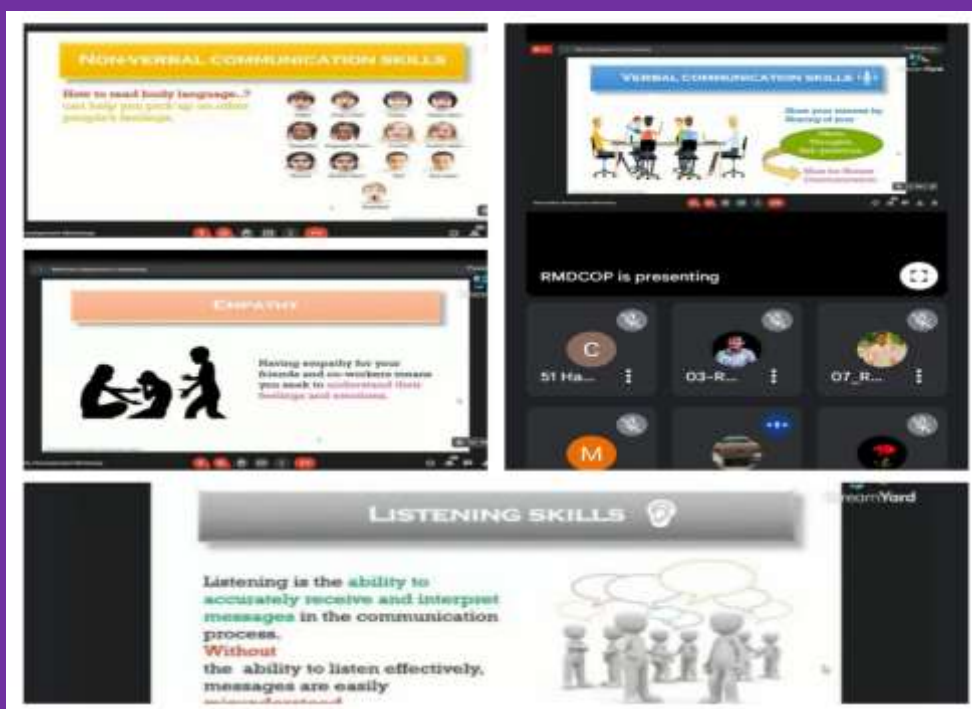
NON-VERBAL COMMUNICATION SKILLS

How to read body language..? can help you pick up on other people's feelings.

VERBAL COMMUNICATION SKILLS

Show your interest by Hearing of your

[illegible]

RMDCOP is presenting

C
51 Ha...

03-R...

07_R...

M

EMPATHY

Having empathy for your friends and co-workers means you seek to understand their feelings and emotions.

StreamYard

LISTENING SKILLS

Listening is the ability to accurately receive and interpret messages in the communication process.
Without
the ability to listen effectively, messages are easily
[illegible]